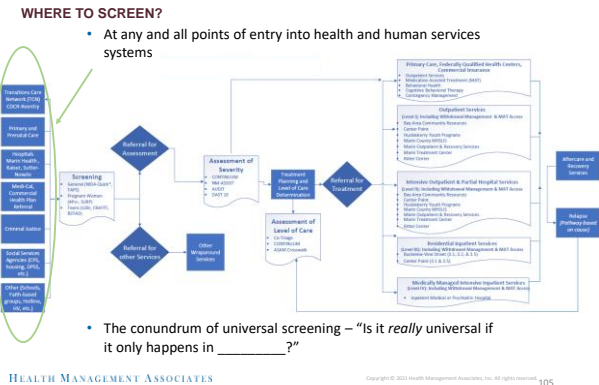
WHERE TO SCREEN?

• At any and all points of entry into health and human services systems

Transitions Care Network (TCN) CDCR-Reentry

Primary and Prenatal Care

Hospitals Marin Health, Kaiser, Sutter-Novato

Medi-Cal, Commercial Health Plan Referral

Criminal Justice

Social Services Agencies (CPS, housing, DPSS, etc.)

Other (Schools, Faith-based groups, Hotline, HV, etc.)

Screening
• General (NIDA Quick*, TAPS)
• Pregnant Women (4Ps+, SURP)
• Teens (S2BI, CRAFFT, BSTAD)

Referral for Assessment

Referral for other Services

Other Wraparound Services

Assessment of Severity
• COMPAS-LM
• NM-ASSIST
• AUDIT
• DAST-10

Treatment Planning and Level of Care Determination

Assessment of Level of Care
• Co-Triage
• COMPAS-LM
• ASAM Crosswalk

Referral for Treatment

Primary Care, Federally Qualified Health Centers, Commercial Insurance
• Outpatient Services
• Medication Assisted Treatment (MAT)
• Behavioral Health
• Cognitive Behavioral Therapy
• Contingency Management

Outpatient Services
(Level 1) Including Withdrawal Management & MAT Access
• Bay Area Community Resources
• Center Point
• Huckleberry Youth Programs
• Marin County RPOLS
• Marin Outpatient & Recovery Services
• Marin Treatment Center
• Ritter Center

Intensive Outpatient & Partial Hospital Services
(Level 2) Including Withdrawal Management & MAT Access
• Bay Area Community Resources
• Center Point
• Huckleberry Youth Programs
• Marin County RPOLS
• Marin Outpatient & Recovery Services
• Marin Treatment Center
• Ritter Center

Residential Inpatient Services
(Level 3) Including Withdrawal Management & MAT Access
• Buckelew-Helen Vine (3.1, 3.2, & 3.5)
• Center Point (3.1 & 3.5)

Medically Managed Intensive Inpatient Services
(Level 4) Including Withdrawal Management & MAT Access
• Inpatient Medical or Psychiatric Hospital

Aftercare and Recovery Services

Relapse (Pathway based on cause)

• The conundrum of universal screening – "Is it really universal if it only happens in ________?"

HEALTH MANAGEMENT ASSOCIATES

Copyright © 2023 Health Management Associates, Inc. All rights reserved. 105